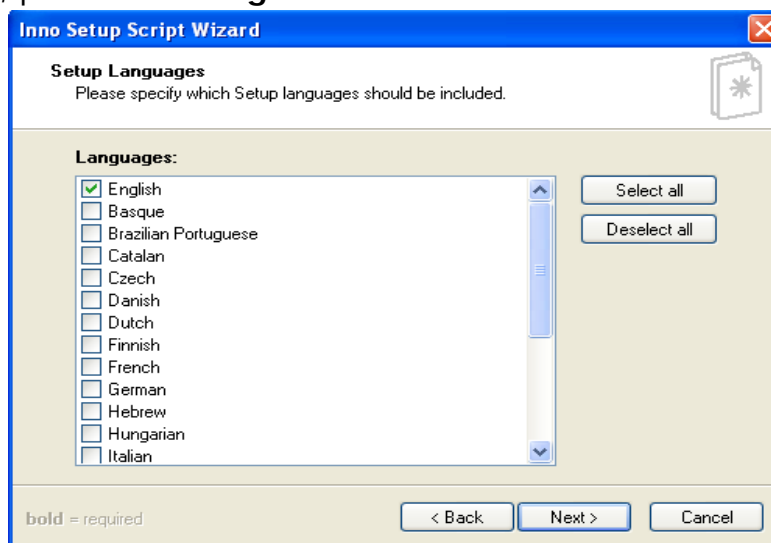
Inno Setup Script Wizard

Setup Languages
Please specify which Setup languages should be included.

Languages:

English
Basque
Brazilian Portuguese
Catalan
Czech
Danish
Dutch
Finnish
French
German
Hebrew
Hungarian
Italian

Select all
Deselect all

bold = required

< Back
Next >
Cancel